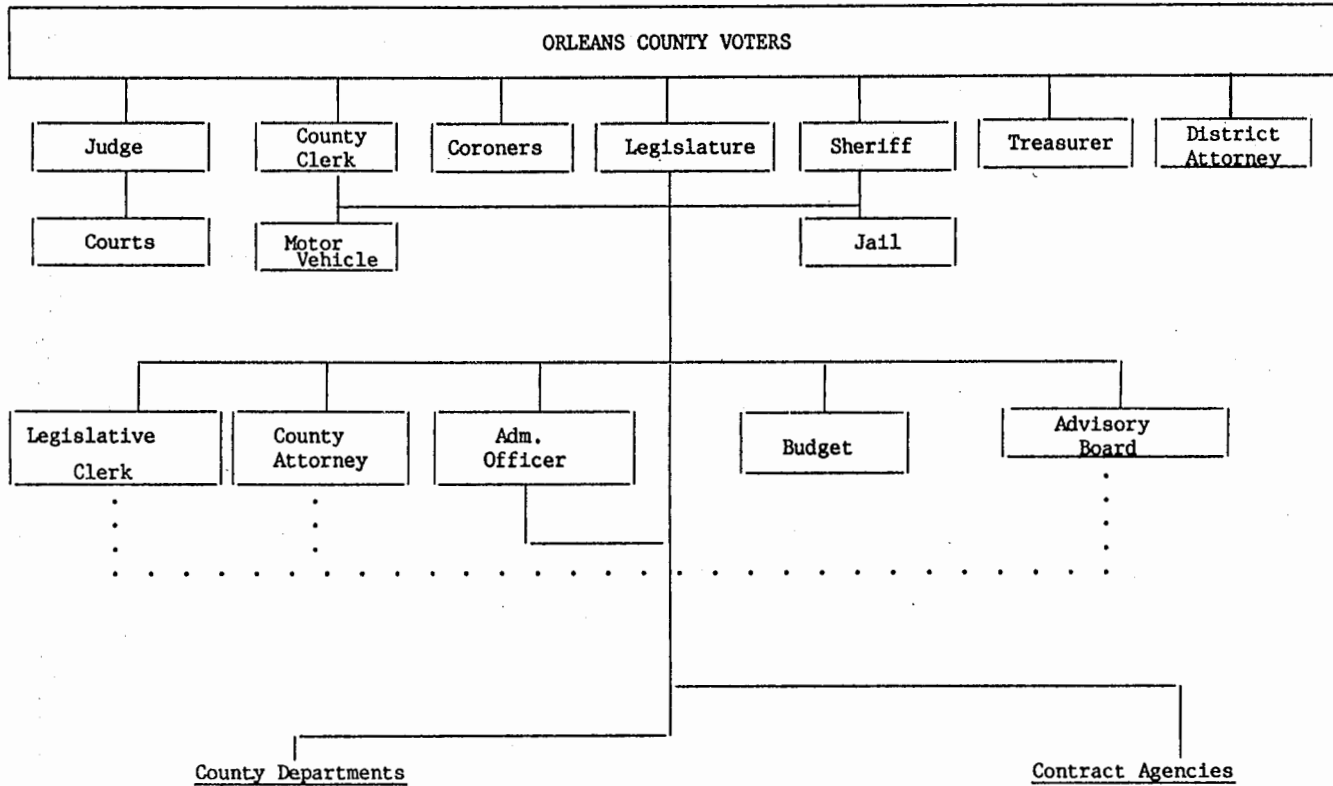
ORLEANS COUNTY VOTERS

Judge

County Clerk

Coroners

Legislature

Sheriff

Treasurer

District Attorney

Courts

Motor Vehicle

Jail

Legislative Clerk

County Attorney

Adm. Officer

Budget

Advisory Board

County Departments

Contract Agencies